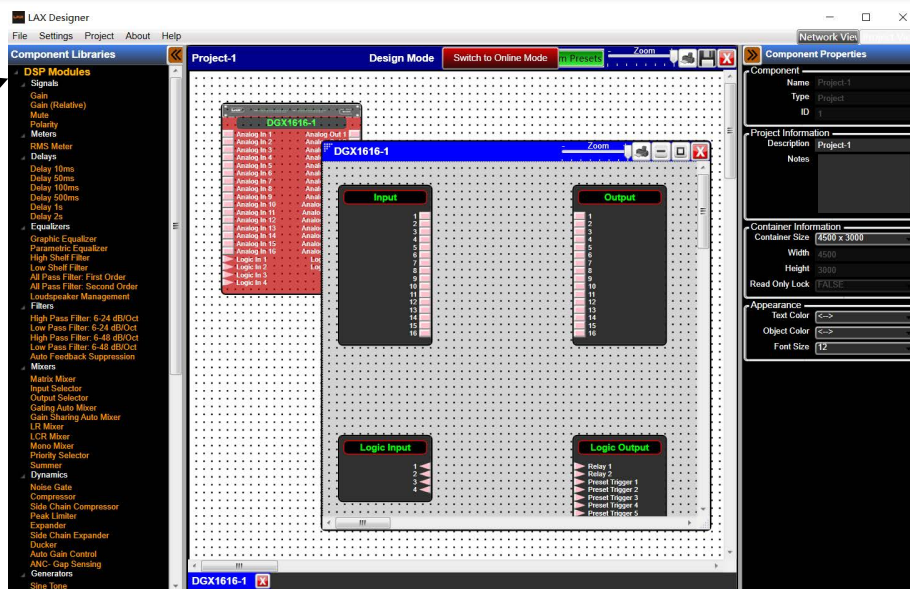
LAX Designer

File Settings Project About Help

Component Libraries

DSP Modules
Signals
Gain
Gain (Relative)
Mute
Polarity
Meters
RMS Meter
Delays
Delay 10ms
Delay 50ms
Delay 100ms
Delay 500ms
Delay 1s
Delay 2s
Equalizers
Graphic Equalizer
Parametric Equalizer
High Shelf Filter
Low Shelf Filter
All Pass Filter: First Order
All Pass Filter: Second Order
Loudspeaker Management
Filters
High Pass Filter: 6-24 dB/Oct
Low Pass Filter: 6-24 dB/Oct
High Pass Filter: 6-48 dB/Oct
Low Pass Filter: 6-48 dB/Oct
Auto Feedback Suppression
Mixers
Matrix Mixer
Input Selector
Output Selector
Gating Auto Mixer
Gain Sharing Auto Mixer
LR Mixer
LCR Mixer
Mono Mixer
Priority Selector
Summer
Dynamics
Noise Gate
Compressor
Side Chain Compressor
Peak Limiter
Expander
Side Chain Expander
Ducker
Auto Gain Control
ANC- Gap Sensing
Generators
Sine Tone

Project-1 Design Mode Switch to Online Mode m Presets Zoom

DGX1616-1
Analog In 1 Analog Out 1
Analog In 2 Anal
Analog In 3 Anal
Analog In 4 Anal
Analog In 5 Anal
Analog In 6 Anal
Analog In 7 Anal
Analog In 8 Anal
Analog In 9 Anal
Analog In 10 Anal
Analog In 11 Analo
Analog In 12 Analo
Analog In 13 Analo
Analog In 14 Analo
Analog In 15 Analo
Analog In 16 Analo
Logic In 1 Lo
Logic In 2 Lo
Logic In 3
Logic In 4

DGX1616-1 Zoom

Input
1 2 3 4 5 6 7 8 9 10 11 12 13 14 15 16

Output
1 2 3 4 5 6 7 8 9 10 11 12 13 14 15 16

Logic Input
1 2 3 4

Logic Output
Relay 1
Relay 2
Preset Trigger 1
Preset Trigger 2
Preset Trigger 3
Preset Trigger 4
Preset Trigger 5

DGX1616-1

Network Viev

Component Properties
Component
Name Project-1
Type Project
ID 1
Project Information
Description Project-1
Notes
Container Information
Container Size 4500 x 3000
Width 4500
Height 3000
Read Only Lock FALSE
Appearance
Text Color <-->
Object Color <-->
Font Size 12